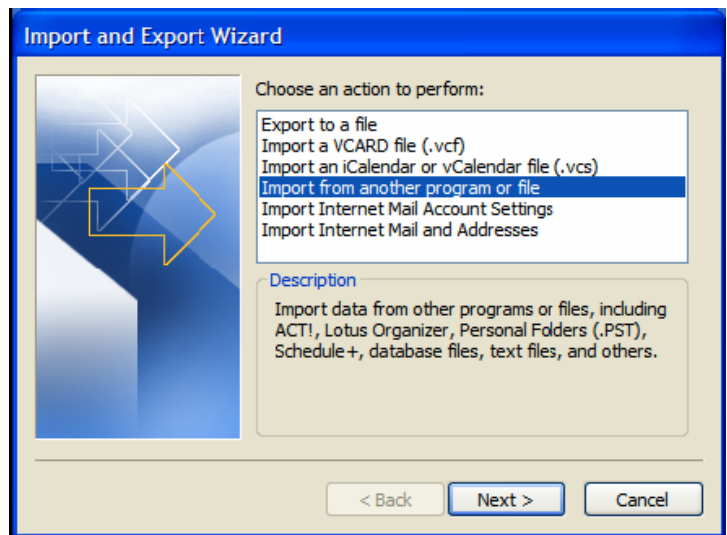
Import and Export Wizard

Choose an action to perform:

Export to a file
Import a VCARD file (.vcf)
Import an iCalendar or vCalendar file (.vcs)
Import from another program or file
Import Internet Mail Account Settings
Import Internet Mail and Addresses

Description

Import data from other programs or files, including ACT!, Lotus Organizer, Personal Folders (.PST), Schedule+, database files, text files, and others.

< Back
Next >
Cancel